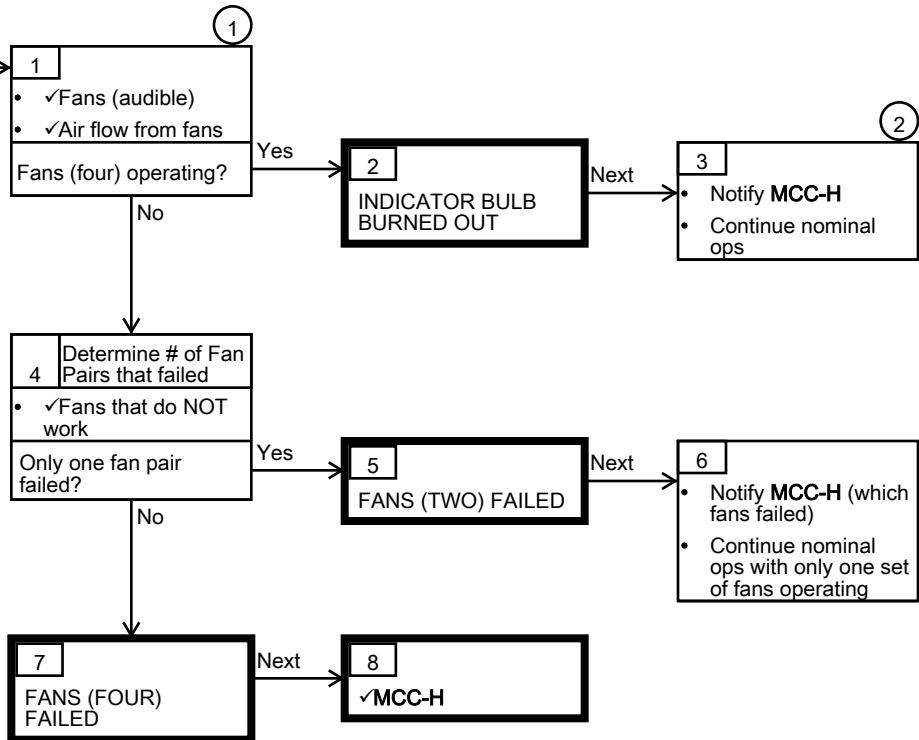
1

1
• ✓Fans (audible)
• ✓Air flow from fans
Fans (four) operating?

Yes

2
INDICATOR BULB BURNED OUT

Next

2

3
• Notify **MCC-H**
• Continue nominal ops

No

4 Determine # of Fan Pairs that failed
• ✓Fans that do NOT work
Only one fan pair failed?

Yes

5
FANS (TWO) FAILED

Next

6
• Notify **MCC-H** (which fans failed)
• Continue nominal ops with only one set of fans operating

No

7
FANS (FOUR) FAILED

Next

8
✓**MCC-H**